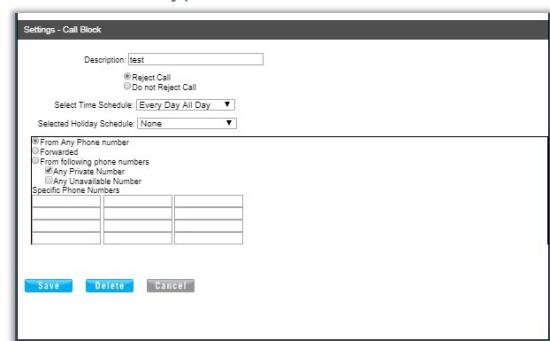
Settings - Call Block

Description: test

Reject Call
Do not Reject Call

Select Time Schedule: Every Day All Day

Selected Holiday Schedule: None

From Any Phone number
Forwarded
From following phone numbers
Any Private Number
Any Unavailable Number
Specific Phone Numbers

Save Delete Cancel